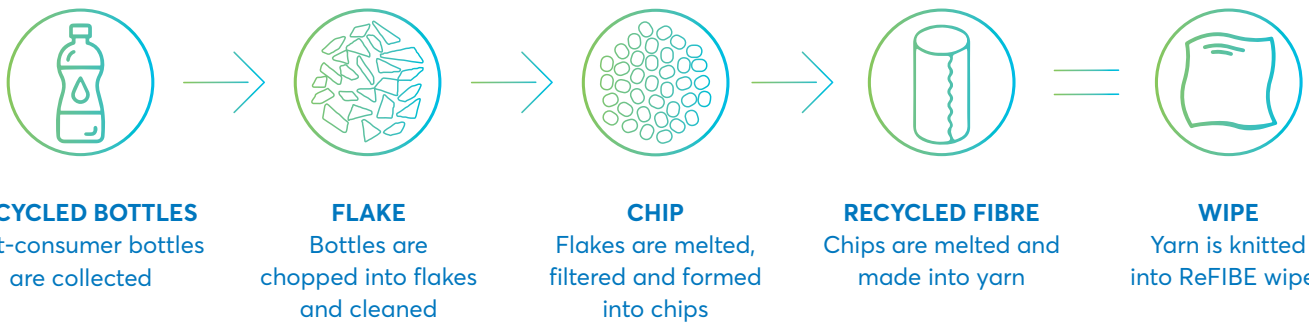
CYCLED BOTTLES
t-consumer bottles are collected

FLAKE
Bottles are chopped into flakes and cleaned

CHIP
Flakes are melted, filtered and formed into chips

RECYCLED FIBRE
Chips are melted and made into yarn

WIPE
Yarn is knitted into ReFIBE wipe